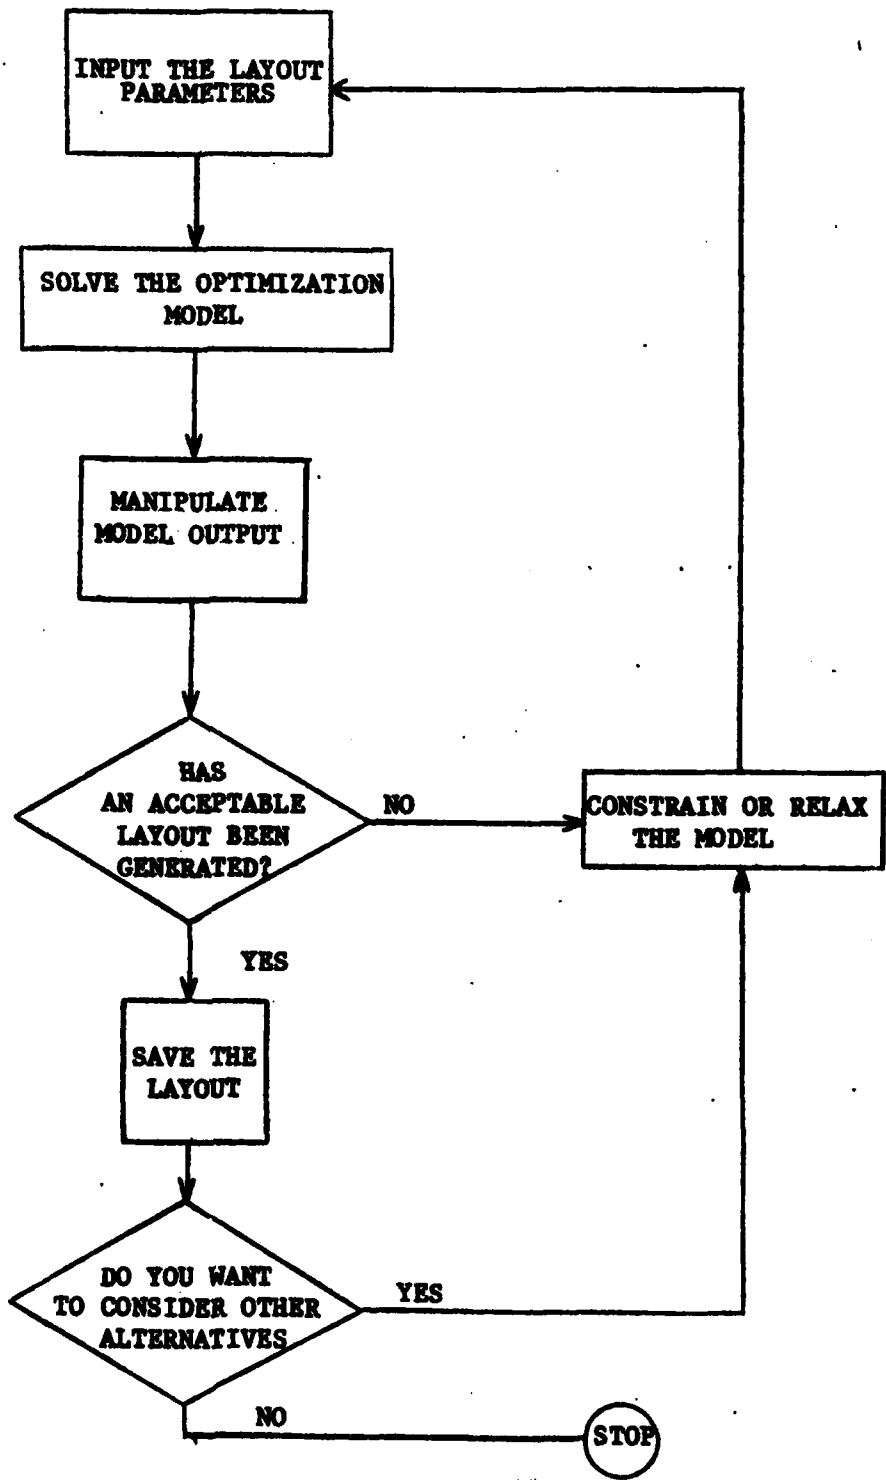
INPUT THE LAYOUT PARAMETERS

SOLVE THE OPTIMIZATION MODEL

MANIPULATE MODEL OUTPUT

HAS AN ACCEPTABLE LAYOUT BEEN GENERATED?

NO

CONSTRAIN OR RELAX THE MODEL

YES

SAVE THE LAYOUT

DO YOU WANT TO CONSIDER OTHER ALTERNATIVES

YES

NO

STOP